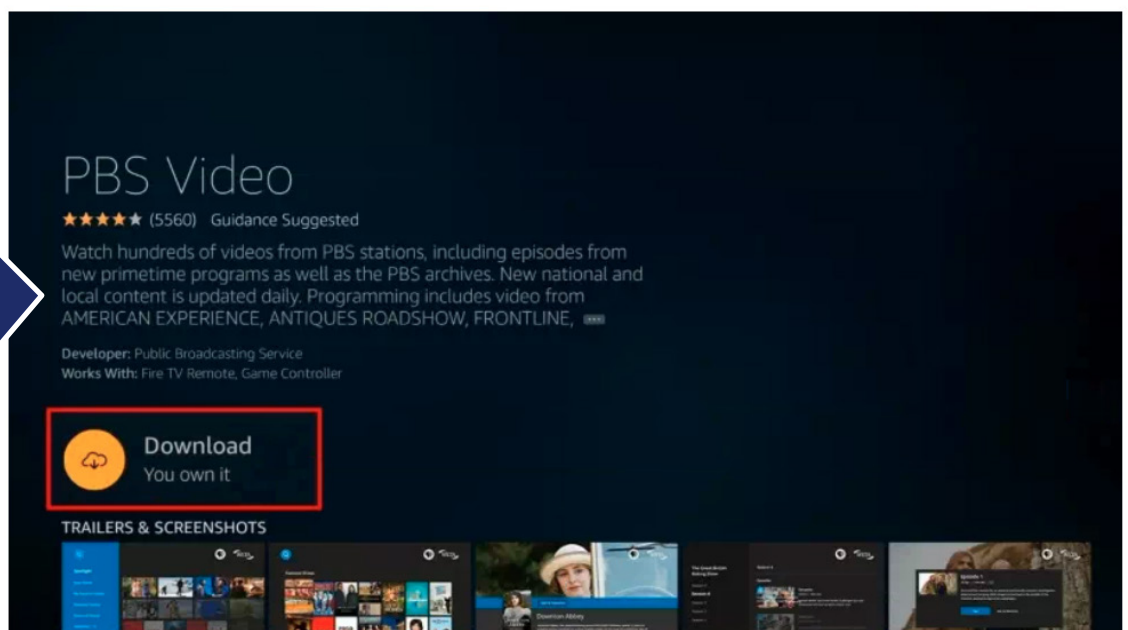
PBS Video

★★★★★ (5560) Guidance Suggested

Watch hundreds of videos from PBS stations, including episodes from new primetime programs as well as the PBS archives. New national and local content is updated daily. Programming includes video from AMERICAN EXPERIENCE, ANTIQUES ROADSHOW, FRONTLINE, ...

Developer: Public Broadcasting Service
Works With: Fire TV Remote, Game Controller

Download
You own it

TRAILERS & SCREENSHOTS

Downton Abbey

Episode 1